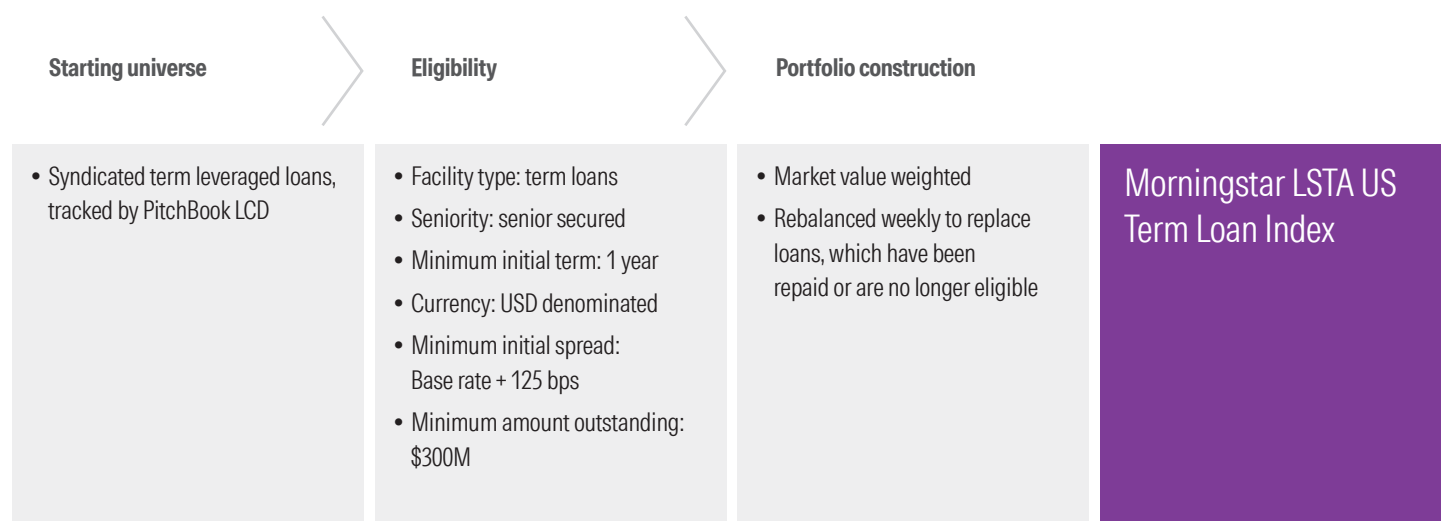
Starting universe

Eligibility

Portfolio construction

• Syndicated term leveraged loans, tracked by PitchBook LCD

• Facility type: term loans
• Seniority: senior secured
• Minimum initial term: 1 year
• Currency: USD denominated
• Minimum initial spread: Base rate + 125 bps
• Minimum amount outstanding: \$300M

• Market value weighted
• Rebalanced weekly to replace loans, which have been repaid or are no longer eligible

Morningstar LSTA US Term Loan Index